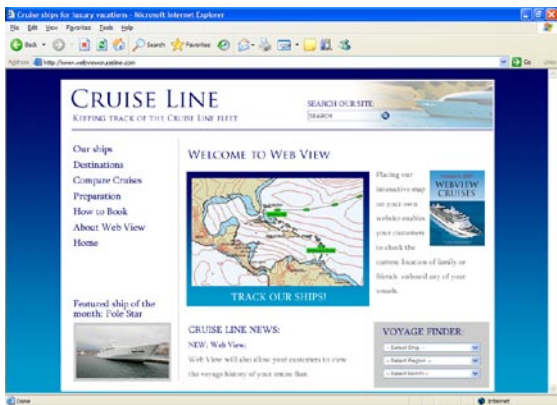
Cruise ships for luxury vacations - Microsoft Internet Explorer

File Edit View Favorites Tools Help

Back Search Favorites

Address http://www.webviewcruiseline.com

Go Links

CRUISE LINE

KEEPING TRACK OF THE CRUISE LINE FLEET

SEARCH OUR SITE

SEARCH

Our ships
Destinations
Compare Cruises
Preparation
How to Book
About Web View
Home

WELCOME TO WEB VIEW

Placing our interactive map on your own website enables your customers to check the current location of family or friends onboard any of your vessels.

WEBVIEW CRUISES

TRACK OUR SHIPS!

Featured ship of the month: Pole Star

CRUISE LINE NEWS:

NEW: Web View:

Web View will also allow your customers to view the voyage history of your entire fleet.

VOYAGE FINDER

-- Select Ship --
-- Select Region --
-- Select Month --

Done

Internet